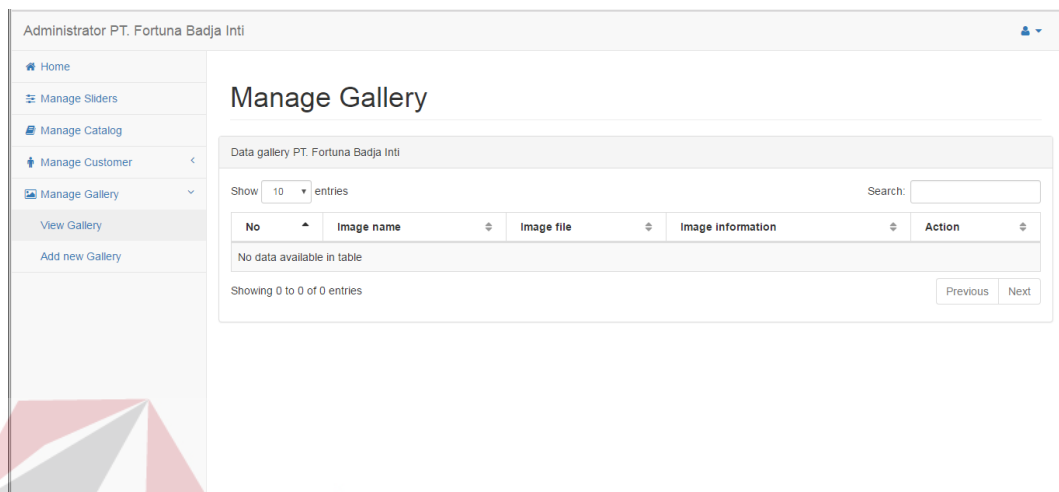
Administrator PT. Fortuna Badja Inti

Home
Manage Sliders
Manage Catalog
Manage Customer
Manage Gallery
View Gallery
Add new Gallery

Manage Gallery

Data gallery PT. Fortuna Badja Inti

Show 10 entries

Search:

| No | Image name | Image file | Image information | Action |
|---|---|---|---|---|
| No data available in table | | | | |

Showing 0 to 0 of 0 entries

Previous Next